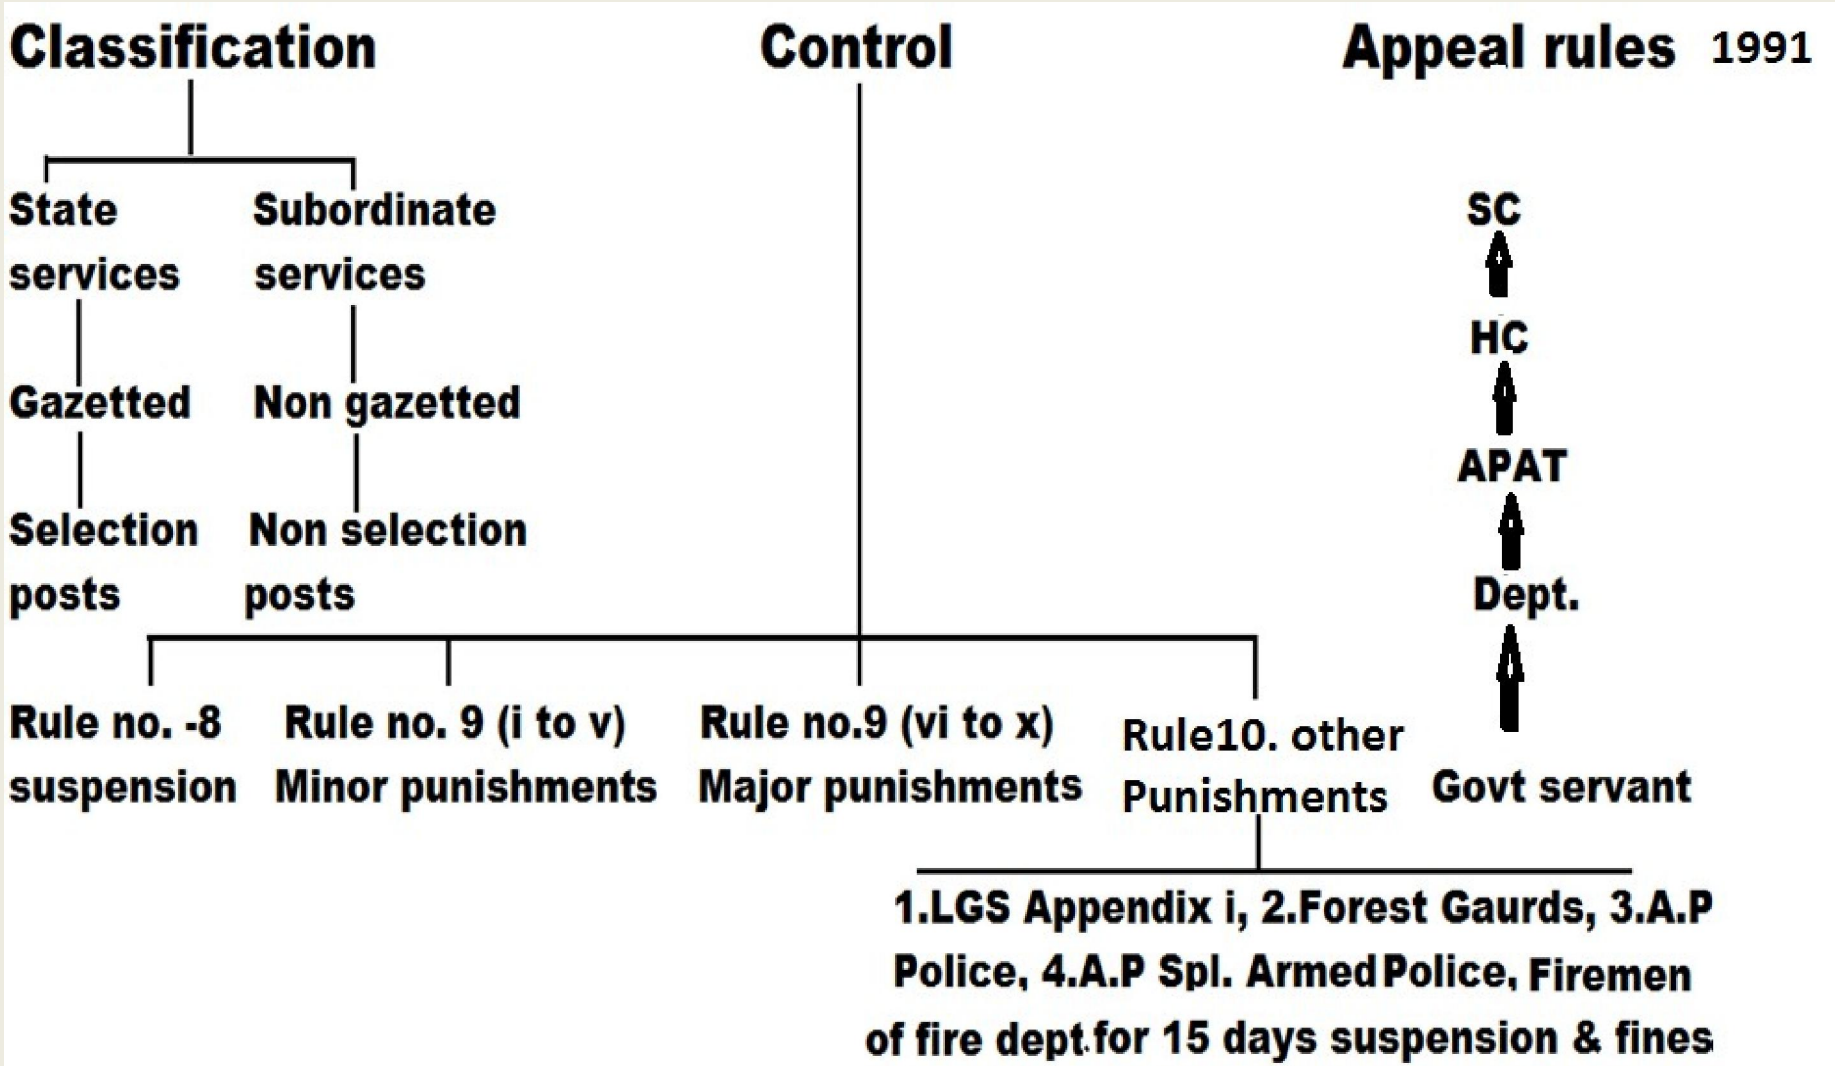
Classification Control Appeal rules 1991

State services

Subordinate services

Gazetted

Non gazetted

Selection posts

Non selection posts

SC

HC

APAT

Dept.

Govt servant

Rule no. -8 suspension

Rule no. 9 (i to v) Minor punishments

Rule no.9 (vi to x) Major punishments

Rule10. other Punishments

1.LGS Appendix i, 2.Forest Gaurds, 3.A.P Police, 4.A.P Spl. Armed Police, Firemen of fire dept. for 15 days suspension & fines